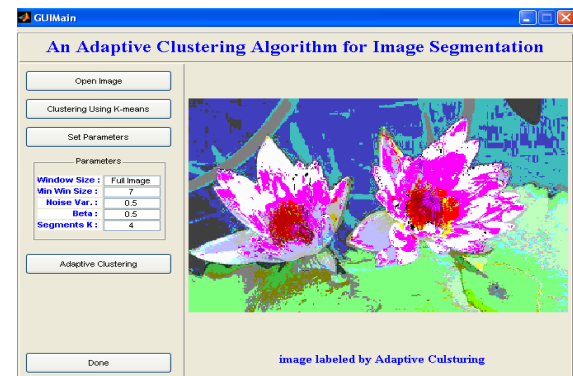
GUIMain

An Adaptive Clustering Algorithm for Image Segmentation

Open Image

Clustering Using K-means

Set Parameters

Parameters

Window Size : Full Image

Min Win Size : 7

Noise Var. : 0.5

Beta : 0.5

Segments K : 4

Adaptive Clustering

Done

image labeled by Adaptive Culsturing